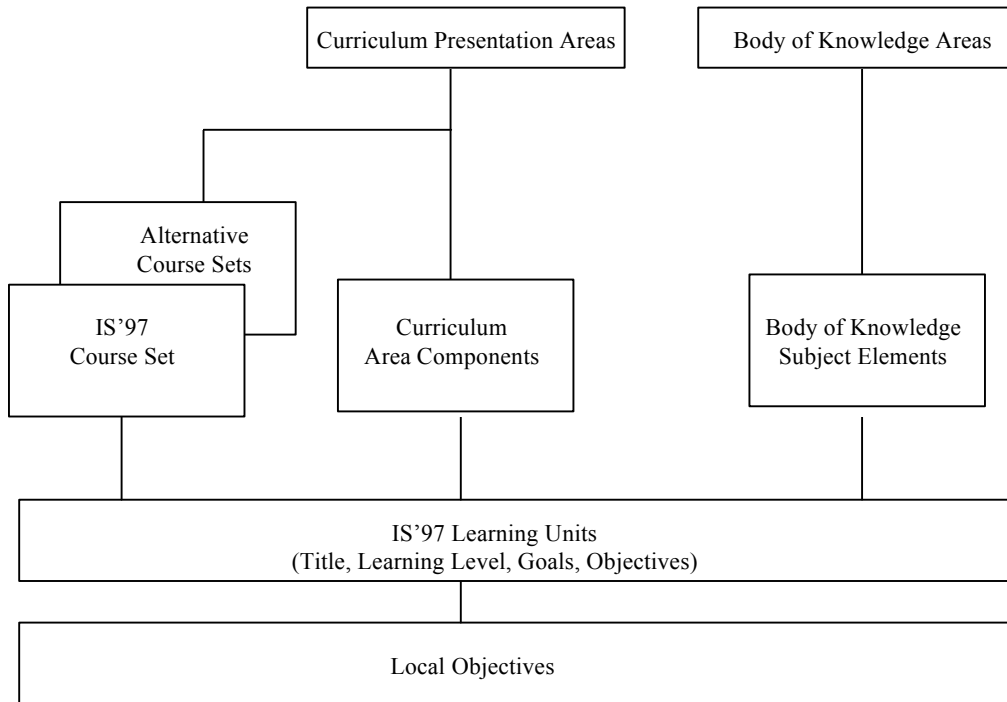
Curriculum Presentation Areas

Body of Knowledge Areas

Alternative Course Sets

IS’97 Course Set

Curriculum Area Components

Body of Knowledge Subject Elements

IS’97 Learning Units
(Title, Learning Level, Goals, Objectives)

Local Objectives